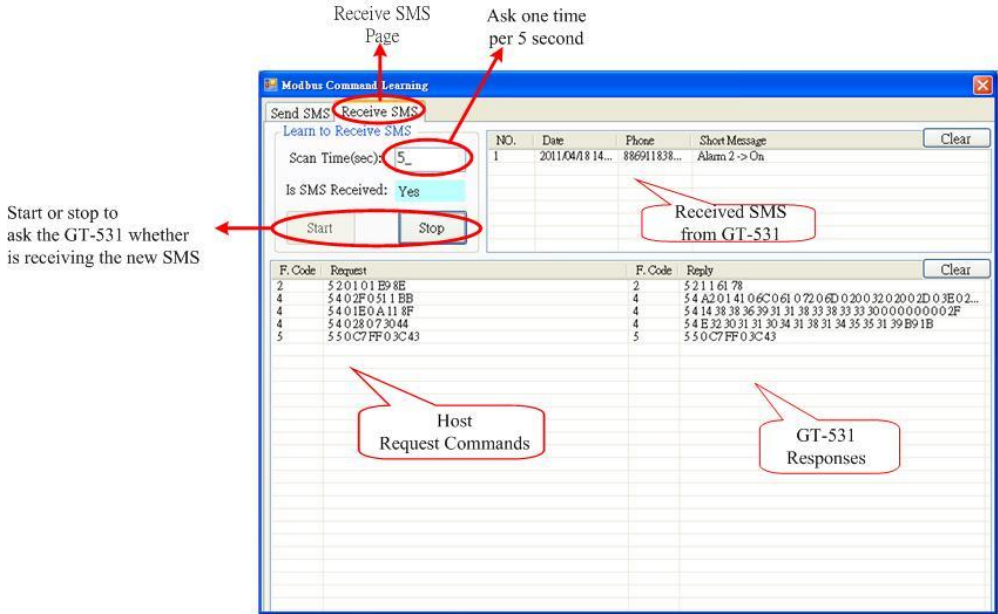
Receive SMS Page

Ask one time per 5 second

Modbus Command Learning

Send SMS Receive SMS

Learn to Receive SMS

Scan Time(sec): 5_

Is SMS Received: Yes

Start Stop

Start or stop to ask the GT-531 whether is receiving the new SMS

| NO. | Date | Phone | Short Message |
|---|---|---|---|
| 1 | 2011/04/18 14... | 886911838... | Alarm 2 -> On |

Clear

Received SMS from GT-531

| F. Code | Request | F. Code | Reply |
|---|---|---|---|
| 2 | 5 2 01 01 E9 8E | 2 | 5 2 1 1 61 78 |
| 4 | 5 4 02 F0 51 1 BB | 4 | 5 4 A2 01 41 06 C0 61 07 20 6D 02 00 32 02 00 2D 03 E0 2... |
| 4 | 5 4 01 E0 A 1 1 8F | 4 | 5 4 14 38 38 36 39 31 31 38 33 38 33 33 30 00 00 00 00 02F |
| 4 | 5 4 02 80 7 30 44 | 4 | 5 4 E 32 30 31 31 30 34 31 38 31 34 35 35 31 39 B9 1B |
| 5 | 5 5 0C 7 FF 03 C43 | 5 | 5 5 0C 7 FF 03 C43 |

Clear

Host Request Commands

GT-531 Responses